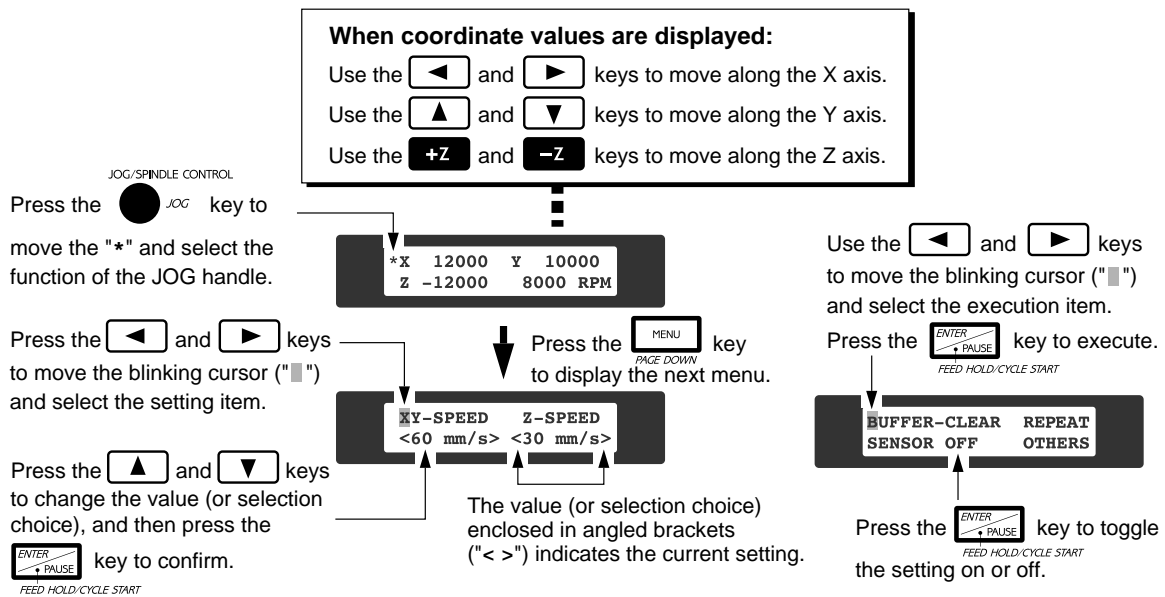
When coordinate values are displayed:
Use the ◄ and ► keys to move along the X axis.
Use the ▲ and ▼ keys to move along the Y axis.
Use the +Z and −Z keys to move along the Z axis.

JOG/SPINDLE CONTROL
Press the JOG key to move the "*" and select the function of the JOG handle.

*X 12000 Y 10000
Z -12000 8000 RPM

Press the MENU PAGE DOWN key to display the next menu.

Press the ◄ and ► keys to move the blinking cursor ("▮") and select the setting item.

XY-SPEED Z-SPEED
<60 mm/s> <30 mm/s>

Press the ▲ and ▼ keys to change the value (or selection choice), and then press the ENTER PAUSE FEED HOLD/CYCLE START key to confirm.

The value (or selection choice) enclosed in angled brackets ("< >") indicates the current setting.

Use the ◄ and ► keys to move the blinking cursor ("▮") and select the execution item.
Press the ENTER PAUSE FEED HOLD/CYCLE START key to execute.

BUFFER-CLEAR REPEAT
SENSOR OFF OTHERS

Press the ENTER PAUSE FEED HOLD/CYCLE START key to toggle the setting on or off.